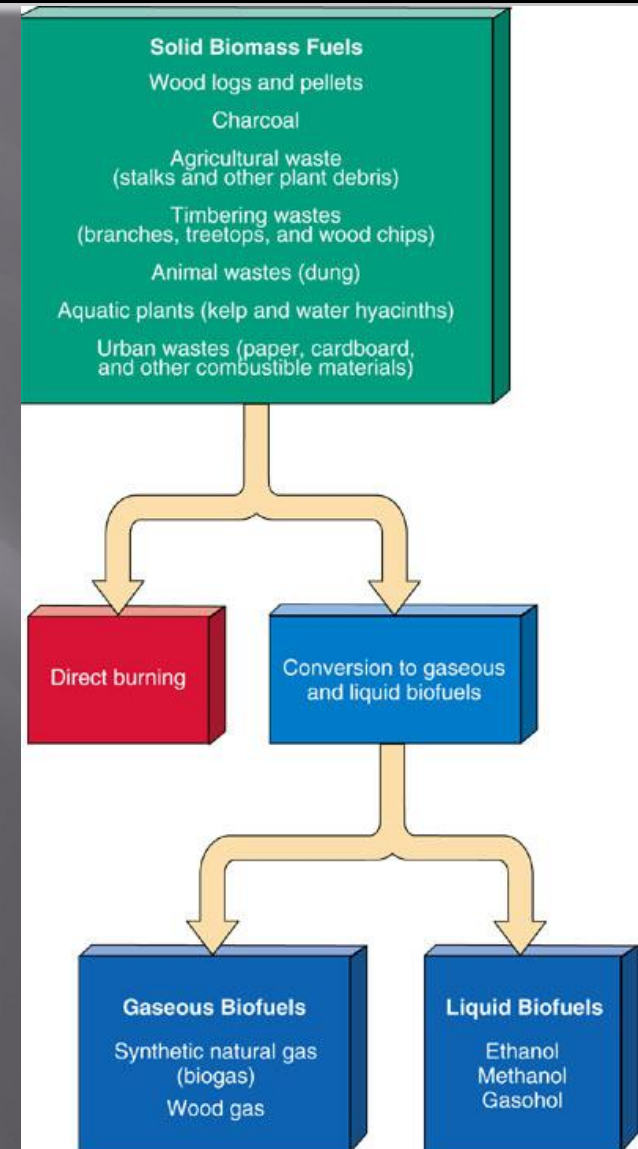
Solid Biomass Fuels
Wood logs and pellets
Charcoal
Agricultural waste (stalks and other plant debris)
Timbering wastes (branches, treetops, and wood chips)
Animal wastes (dung)
Aquatic plants (kelp and water hyacinths)
Urban wastes (paper, cardboard, and other combustible materials)

Direct burning

Conversion to gaseous and liquid biofuels

Gaseous Biofuels
Synthetic natural gas (biogas)
Wood gas

Liquid Biofuels
Ethanol
Methanol
Gasohol